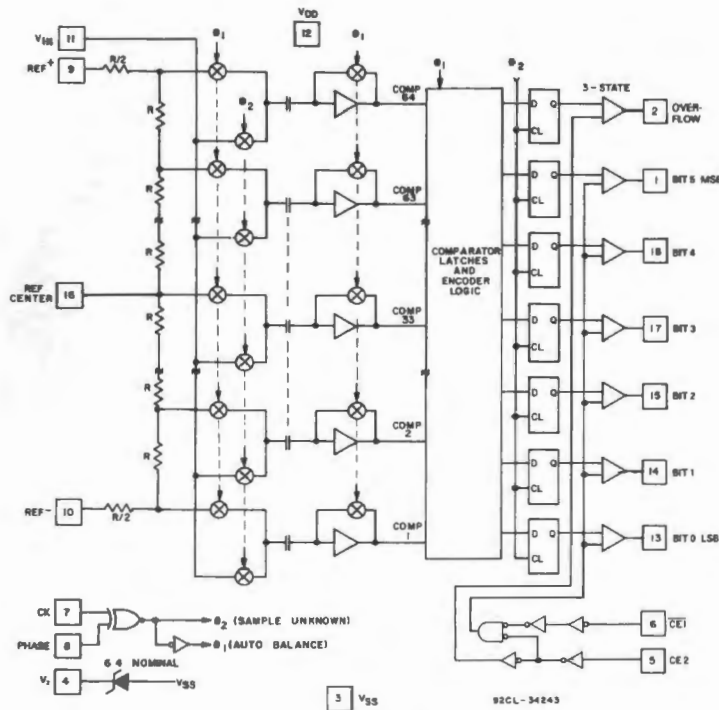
$V_{IN}$ 11
$V_{DD}$ 12
REF$^+$ 9
R/2
R
R
R
R
R
$\phi_1$
$\phi_1$
$\phi_2$
$\phi_1$
$\phi_2$
COMP 64
COMP 63
COMP 33
COMP 2
COMP 1
REF CENTER 16
REF- 10
R/2
COMPARATOR LATCHES AND ENCODER LOGIC
D Q
CL
D Q
CL
D Q
CL
D Q
CL
D Q
CL
D Q
CL
D Q
CL
3 - STATE
2 OVER-FLOW
1 BIT 5 MSB
18 BIT 4
17 BIT 3
15 BIT 2
14 BIT 1
13 BIT 0 LSB
CK 7
PHASE 8
$\phi_2$ (SAMPLE UNKNOWN)
$\phi_1$ (AUTO BALANCE)
6.4 NOMINAL
$V_z$ 4
$V_{SS}$
3 $V_{SS}$
6 $\overline{CE1}$
5 CE2
92CL-34243